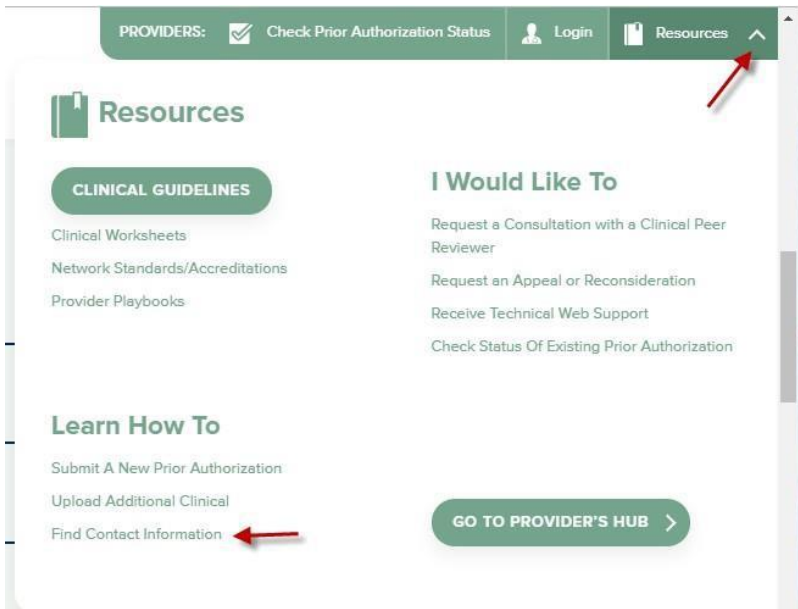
PROVIDERS: Check Prior Authorization Status Login Resources

Resources

CLINICAL GUIDELINES

Clinical Worksheets

Network Standards/Accreditations

Provider Playbooks

I Would Like To

Request a Consultation with a Clinical Peer Reviewer

Request an Appeal or Reconsideration

Receive Technical Web Support

Check Status Of Existing Prior Authorization

Learn How To

Submit A New Prior Authorization

Upload Additional Clinical

Find Contact Information

GO TO PROVIDER'S HUB